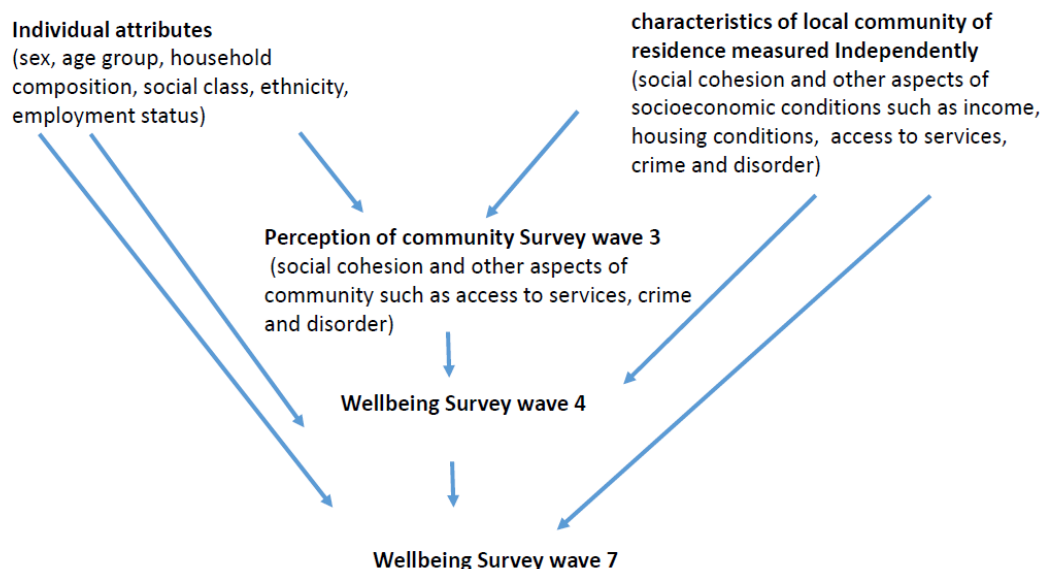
**Individual attributes**
(sex, age group, household composition, social class, ethnicity, employment status)

**characteristics of local community of residence measured Independently**
(social cohesion and other aspects of socioeconomic conditions such as income, housing conditions, access to services, crime and disorder)

**Perception of community Survey wave 3**
(social cohesion and other aspects of community such as access to services, crime and disorder)

**Wellbeing Survey wave 4**

**Wellbeing Survey wave 7**